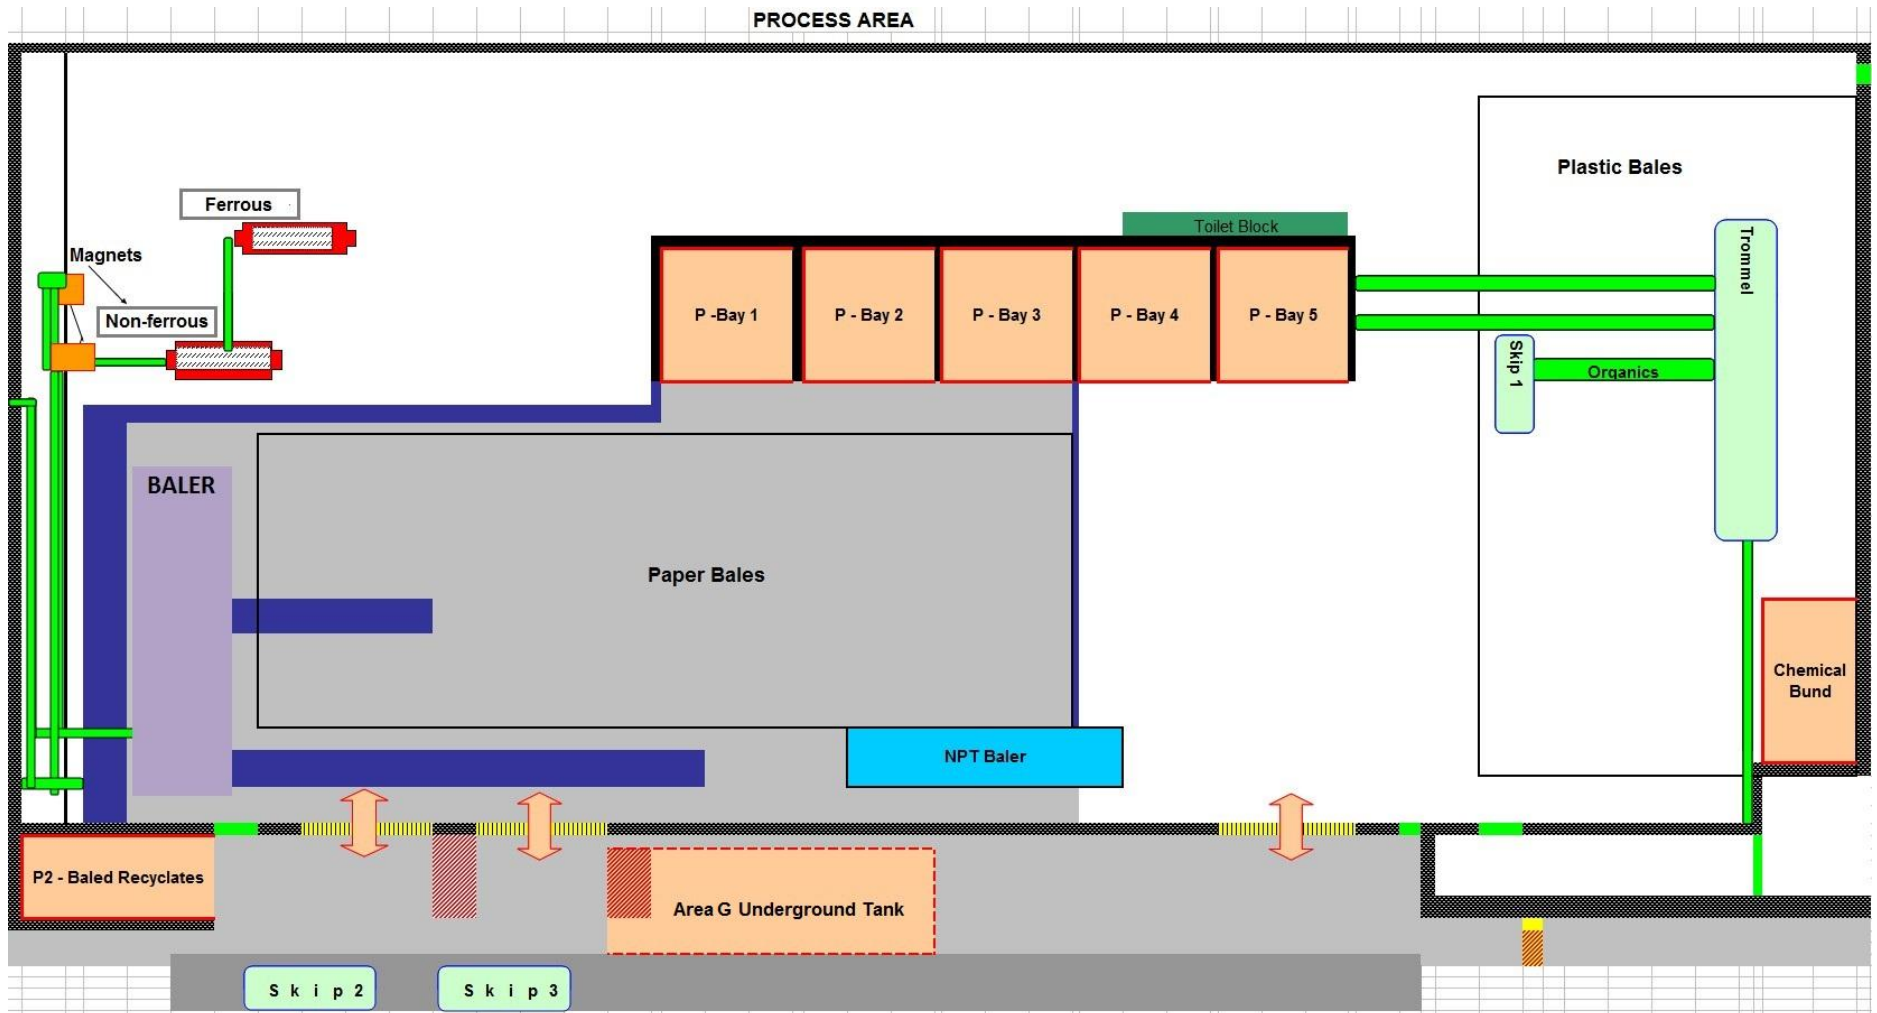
PROCESS AREA

Plastic Bales

Ferrous

Toilet Block

Magnets

Trommel

Non-ferrous

P -Bay 1

P - Bay 2

P - Bay 3

P - Bay 4

P - Bay 5

Skip 1

Organics

BALER

Paper Bales

Chemical Bund

NPT Baler

P2 - Baled Recyclates

Area G Underground Tank

S k i p 2

S k i p 3